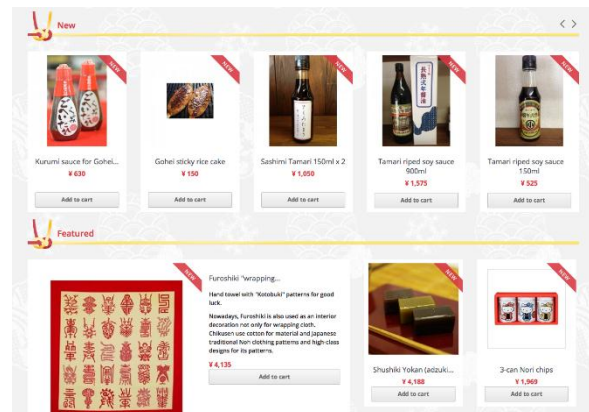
New

NEW
Kurumi sauce for Gohei...
¥ 630
Add to cart

NEW
Gohei sticky rice cake
¥ 150
Add to cart

NEW
Sashimi Tamari 150ml x 2
¥ 1,050
Add to cart

NEW
Tamari riped soy sauce 900ml
¥ 1,575
Add to cart

NEW
Tamari riped soy sauce 150ml
¥ 525
Add to cart

Featured

NEW
Furoshiki "wrapping...
Hand towel with "Kotobuki" patterns for good luck.
Nowadays, Furoshiki is also used as an interior decoration not only for wrapping cloth. Chikusen use cotton for material and Japanese traditional high clothing patterns and high class designs for its patterns.
¥ 4,135
Add to cart

NEW
Shushiki Yokan (adzuki...
¥ 4,188
Add to cart

NEW
3-can Nori chips
¥ 1,969
Add to cart